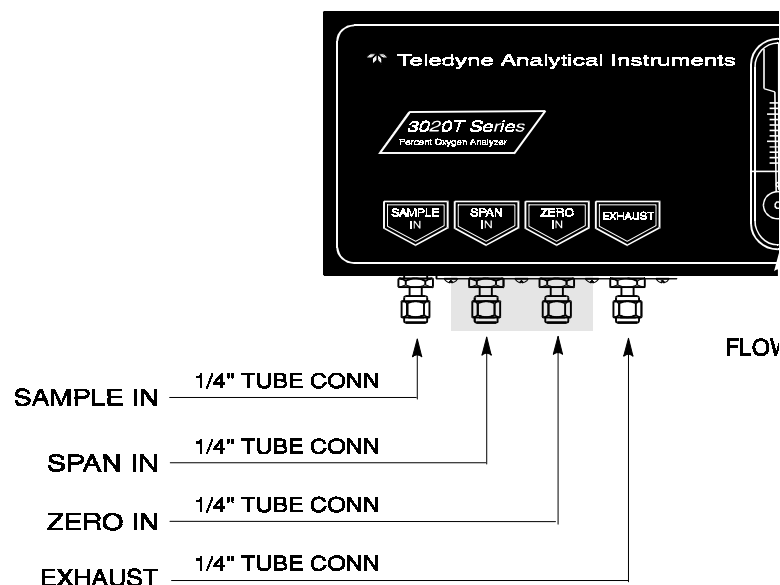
Teledyne Analytical Instruments

3020T Series
Percent Oxygen Analyzer

SAMPLE IN

SPAN IN

ZERO IN

EXHAUST

FLOW

SAMPLE IN 1/4" TUBE CONN

SPAN IN 1/4" TUBE CONN

ZERO IN 1/4" TUBE CONN

EXHAUST 1/4" TUBE CONN